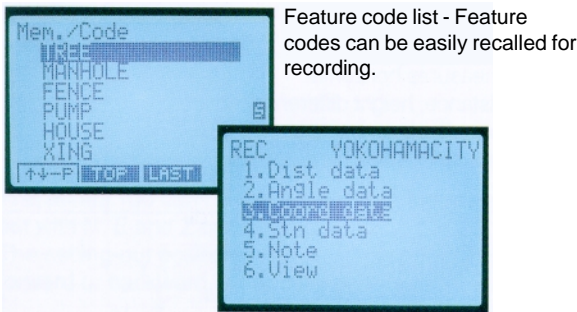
Mem./Code
TREE
MANHOLE
FENCE
PUMP
HOUSE
XING
S
↑↓-P TOP LAST

Feature code list - Feature codes can be easily recalled for recording.

REC YOKOHAMACITY
1.Dist data
2.Angle data
3.Coord data
4.Stn data
5.Note
6.View